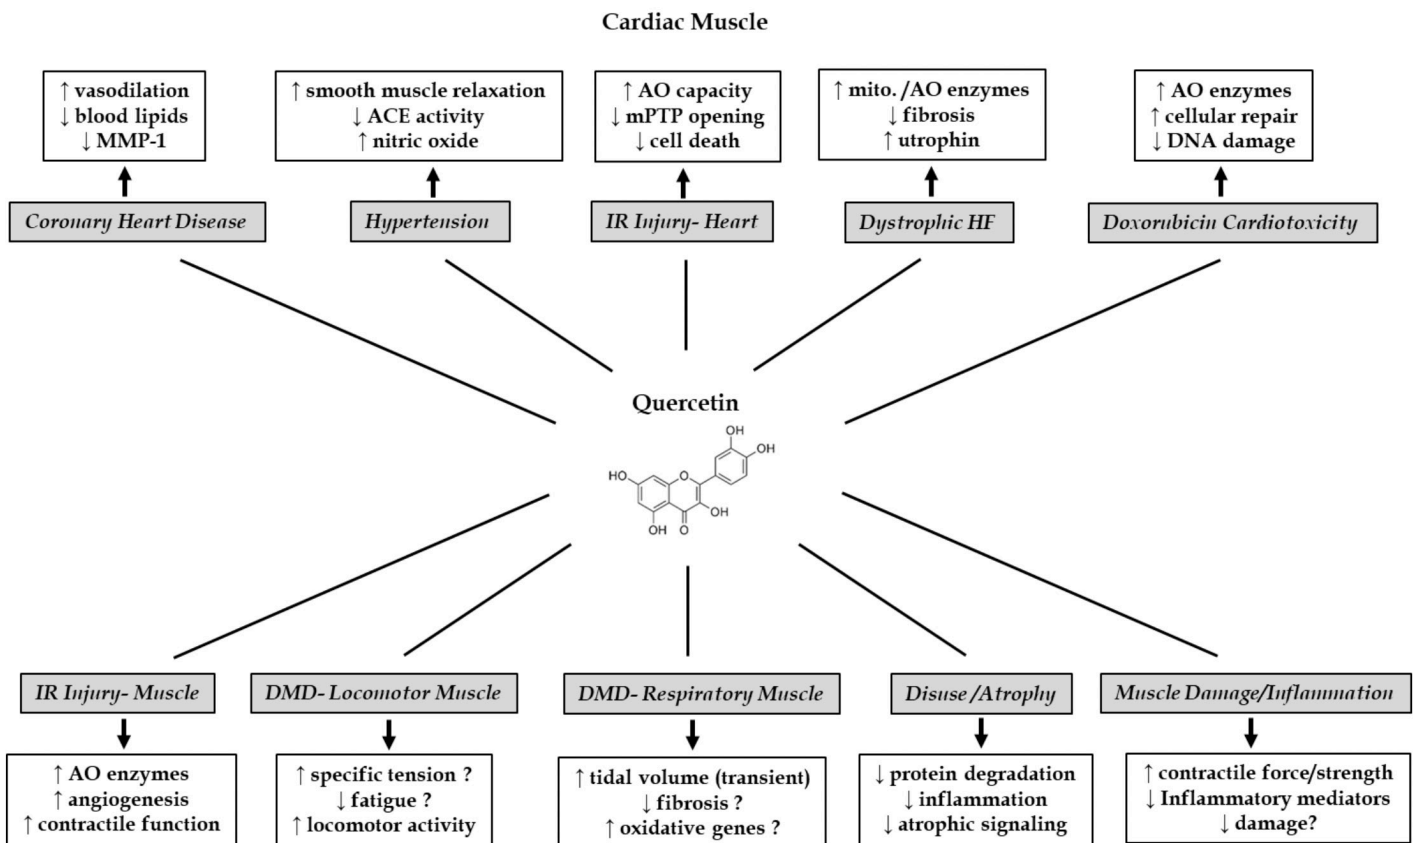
Cardiac Muscle

↑ vasodilation
↓ blood lipids
↓ MMP-1

↑ smooth muscle relaxation
↓ ACE activity
↑ nitric oxide

↑ AO capacity
↓ mPTP opening
↓ cell death

↑ mito. /AO enzymes
↓ fibrosis
↑ utrophin

↑ AO enzymes
↑ cellular repair
↓ DNA damage

Coronary Heart Disease

Hypertension

IR Injury- Heart

Dystrophic HF

Doxorubicin Cardiotoxicity

Quercetin

HO OH OH OH OH O

IR Injury- Muscle

DMD- Locomotor Muscle

DMD- Respiratory Muscle

Disuse /Atrophy

Muscle Damage/Inflammation

↑ AO enzymes
↑ angiogenesis
↑ contractile function

↑ specific tension ?
↓ fatigue ?
↑ locomotor activity

↑ tidal volume (transient)
↓ fibrosis ?
↑ oxidative genes ?

↓ protein degradation
↓ inflammation
↓ atrophic signaling

↑ contractile force/strength
↓ Inflammatory mediators
↓ damage?